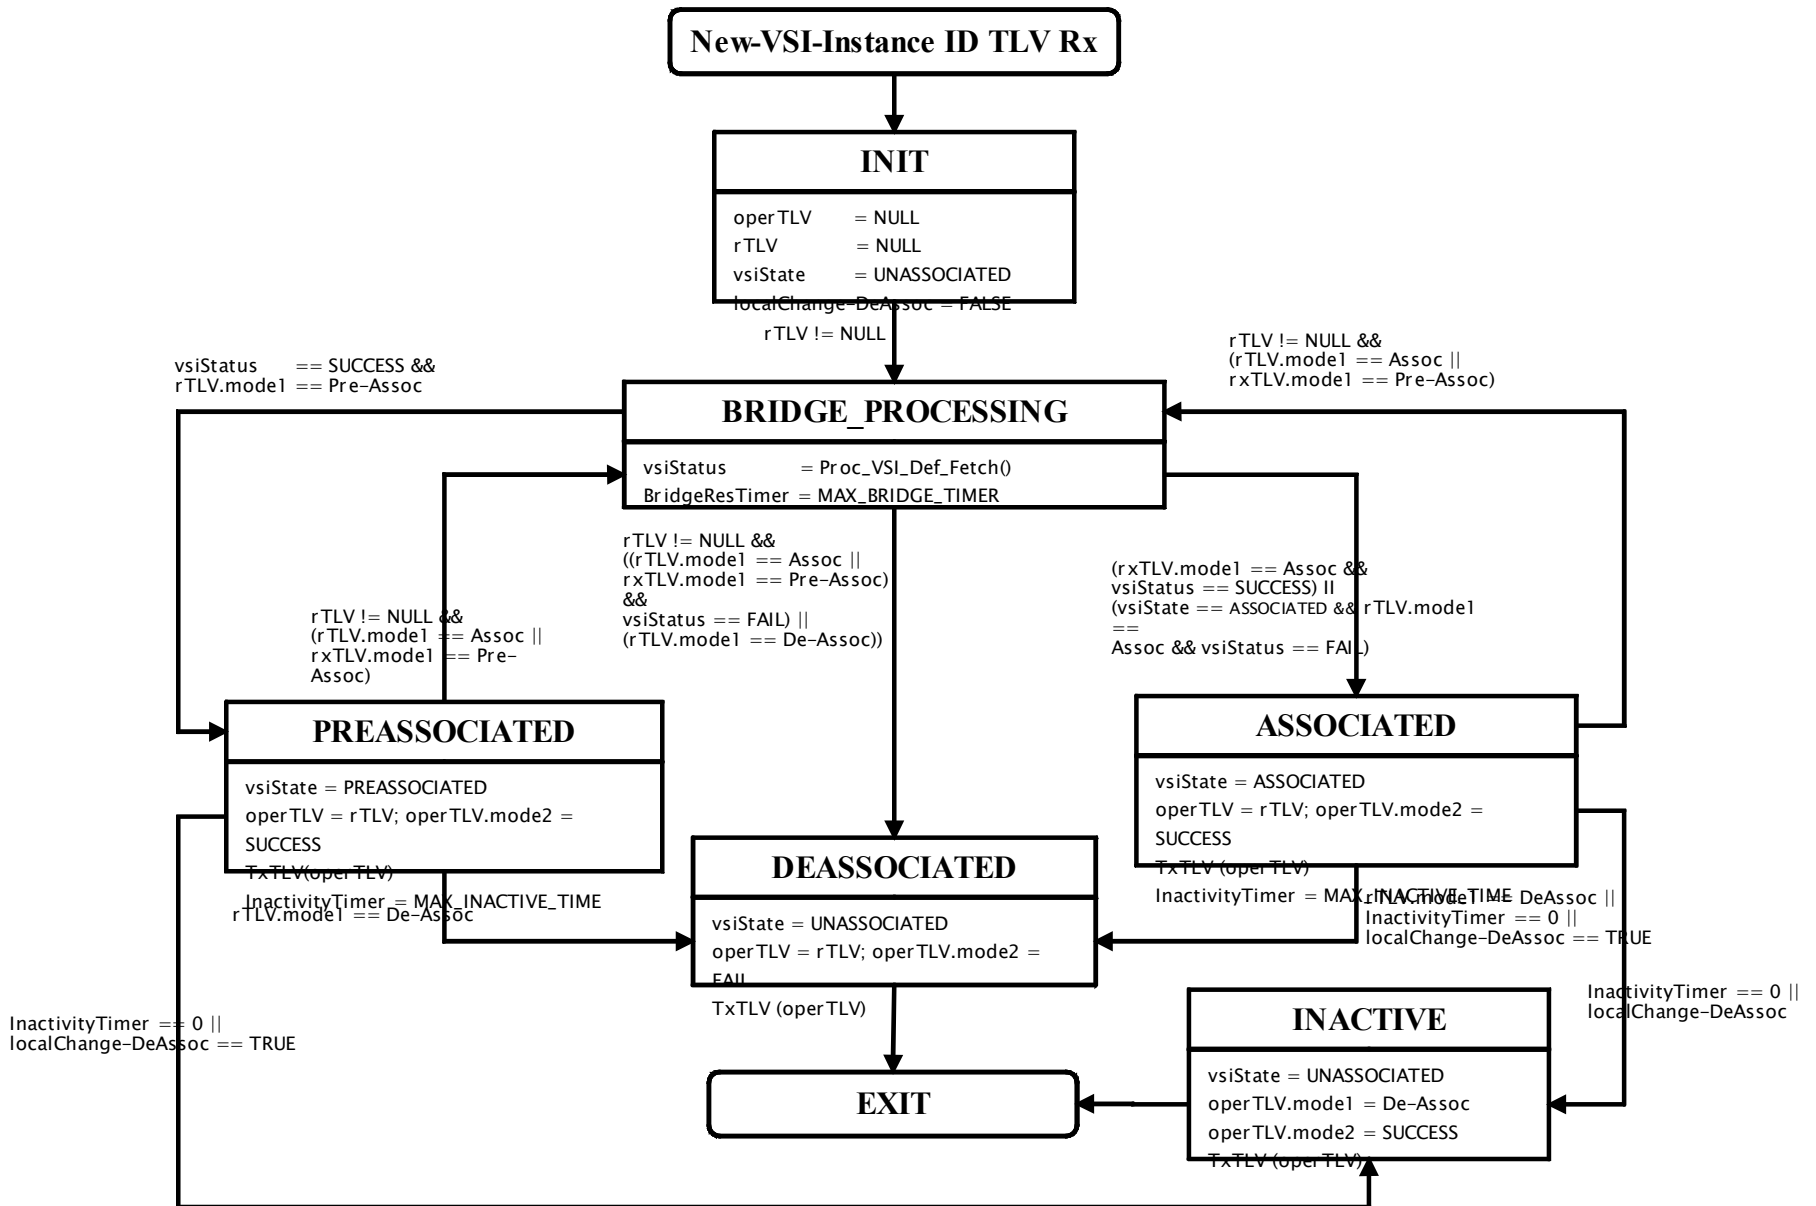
New-VSI-Instance ID TLV Rx

INIT

operTLV = NULL
rTLV = NULL
vsiState = UNASSOCIATED
localChange-DeAssoc = FALSE

rTLV != NULL

vsiStatus == SUCCESS &&
rTLV.mode1 == Pre-Assoc

rTLV != NULL &&
(rTLV.mode1 == Assoc ||
rxTLV.mode1 == Pre-Assoc)

BRIDGE_PROCESSING

vsiStatus = Proc_VSI_Def_Fetch()
BridgeResTimer = MAX_BRIDGE_TIMER

rTLV != NULL &&
((rTLV.mode1 == Assoc ||
rxTLV.mode1 == Pre-Assoc)
&&
vsiStatus == FAIL) ||
(rTLV.mode1 == De-Assoc))

(rxTLV.mode1 == Assoc &&
vsiStatus == SUCCESS) II
(vsiState == ASSOCIATED && rTLV.mode1
==
Assoc && vsiStatus == FAIL)

rTLV != NULL &&
(rTLV.mode1 == Assoc ||
rxTLV.mode1 == Pre-
Assoc)

PREASSOCIATED

vsiState = PREASSOCIATED
operTLV = rTLV; operTLV.mode2 =
SUCCESS
TxTLV(operTLV)
InactivityTimer = MAX_INACTIVE_TIME

rTLV.mode1 == De-Assoc

ASSOCIATED

vsiState = ASSOCIATED
operTLV = rTLV; operTLV.mode2 =
SUCCESS
TxTLV (operTLV)
InactivityTimer = MAX_INACTIVE_TIME

rTLV.mode1 == DeAssoc ||
InactivityTimer == 0 ||
localChange-DeAssoc == TRUE

DEASSOCIATED

vsiState = UNASSOCIATED
operTLV = rTLV; operTLV.mode2 =
FAIL
TxTLV (operTLV)

InactivityTimer == 0 ||
localChange-DeAssoc == TRUE

InactivityTimer == 0 ||
localChange-DeAssoc

INACTIVE

vsiState = UNASSOCIATED
operTLV.mode1 = De-Assoc
operTLV.mode2 = SUCCESS
TxTLV (operTLV)

EXIT